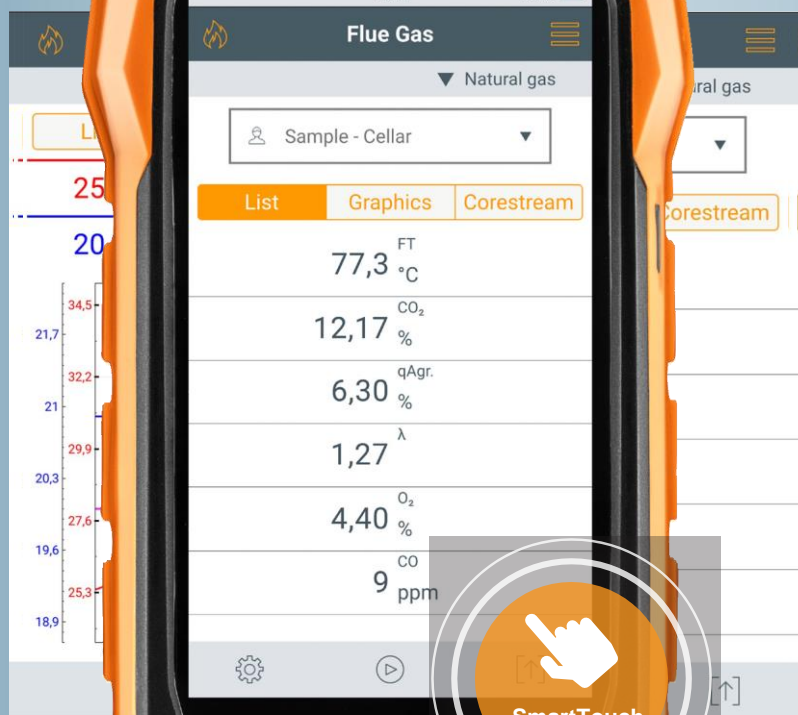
Flue Gas

Natural gas

Sample - Cellar

List | Graphics | Corestream

77,3 FT °C

12,17 $CO_2$ %

6,30 qAgr. %

1,27 λ

4,40 $O_2$ %

9 CO ppm

ural gas

Corestream

25

20

34,5
32,2
29,9
27,6
25,3

21,7
21
20,3
19,6
18,9

SmartTouch